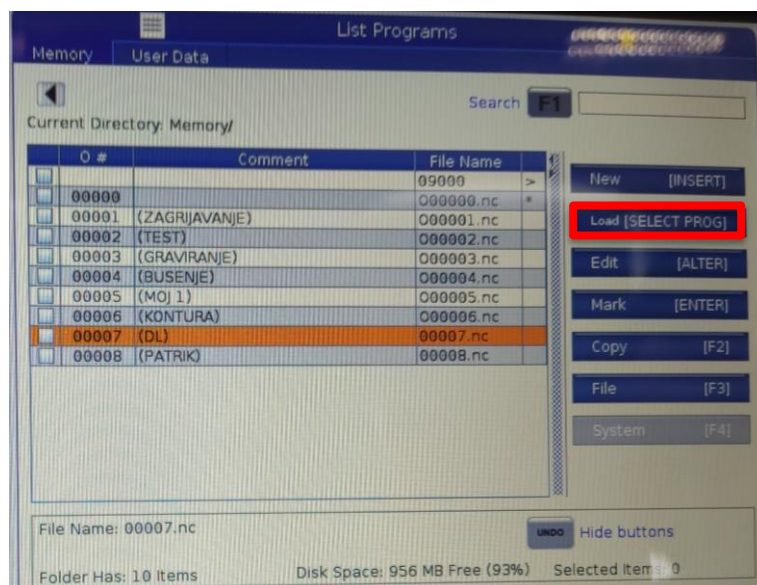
List Programs

Memory | User Data

Search F1

Current Directory: Memory/

| | O # | Comment | File Name | |
|---|---|---|---|---|
| | | | 09000 | > |
| | 00000 | | O00000.nc | * |
| | 00001 | (ZAGRIJAVANJE) | O00001.nc | |
| | 00002 | (TEST) | O00002.nc | |
| | 00003 | (GRAVIRANJE) | O00003.nc | |
| | 00004 | (BUSENJE) | O00004.nc | |
| | 00005 | (MOJ 1) | O00005.nc | |
| | 00006 | (KONTURA) | O00006.nc | |
| | 00007 | (DL) | 00007.nc | |
| | 00008 | (PATRIK) | 00008.nc | |

New [INSERT]

Load [SELECT PROG]

Edit [ALTER]

Mark [ENTER]

Copy [F2]

File [F3]

System [F4]

File Name: 00007.nc

UNDO Hide buttons

Folder Has: 10 Items

Disk Space: 956 MB Free (93%)

Selected Item: 0